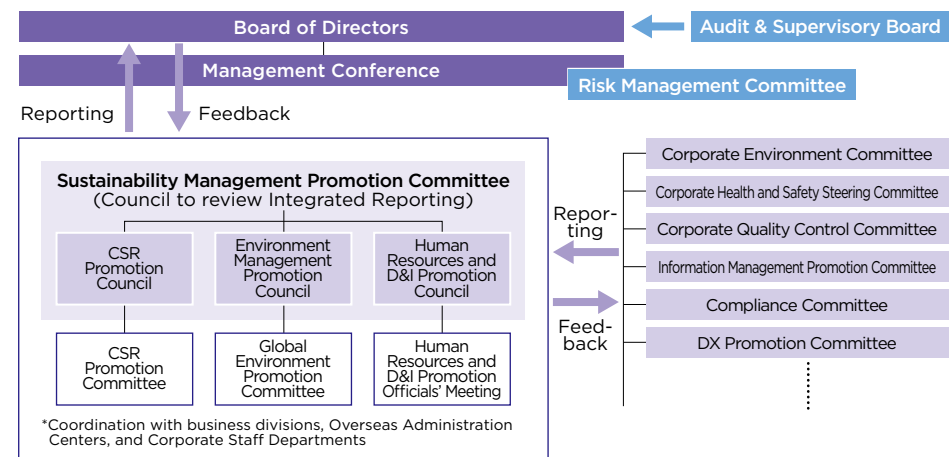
Board of Directors

Audit & Supervisory Board

Management Conference

Risk Management Committee

Reporting

Feedback

Sustainability Management Promotion Committee (Council to review Integrated Reporting)

CSR Promotion Council

Environment Management Promotion Council

Human Resources and D&I Promotion Council

CSR Promotion Committee

Global Environment Promotion Committee

Human Resources and D&I Promotion Officials' Meeting

*Coordination with business divisions, Overseas Administration Centers, and Corporate Staff Departments

Reporting

Feedback

Corporate Environment Committee

Corporate Health and Safety Steering Committee

Corporate Quality Control Committee

Information Management Promotion Committee

Compliance Committee

DX Promotion Committee